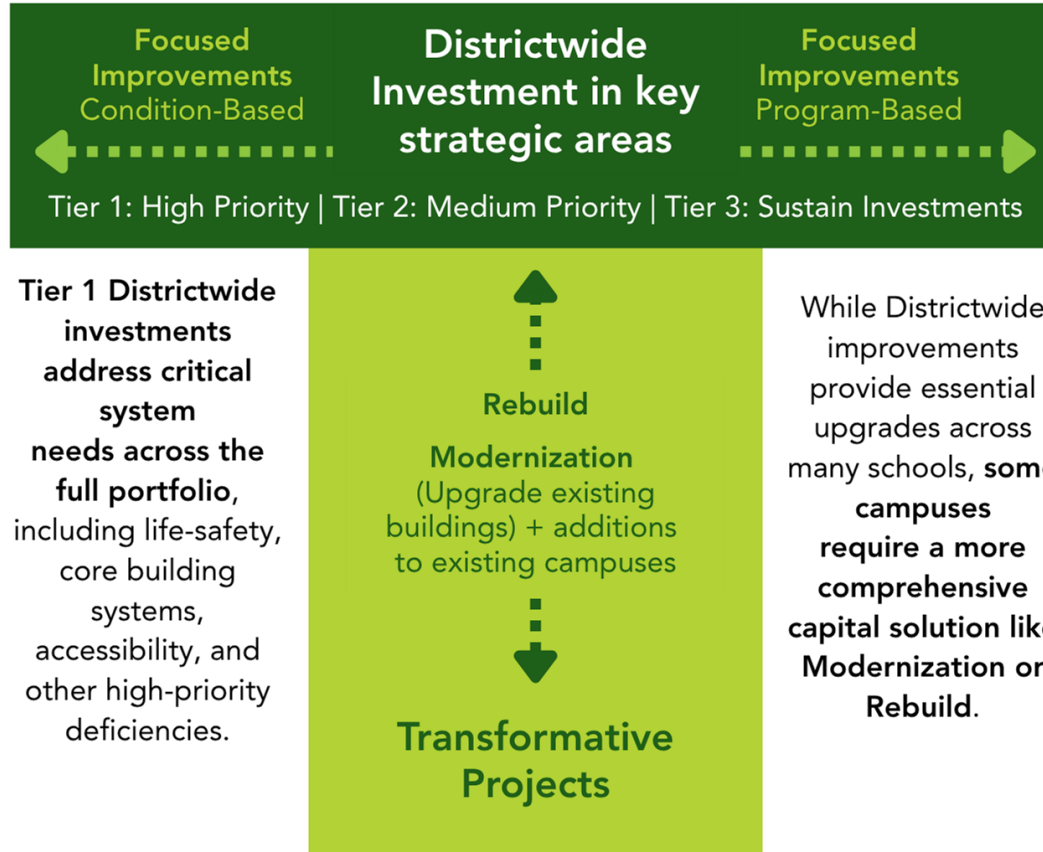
Focused Improvements Condition-Based

Districtwide Investment in key strategic areas

Focused Improvements Program-Based

Tier 1: High Priority | Tier 2: Medium Priority | Tier 3: Sustain Investments

Tier 1 Districtwide investments address critical system needs across the full portfolio, including life-safety, core building systems, accessibility, and other high-priority deficiencies.

Rebuild

Modernization (Upgrade existing buildings) + additions to existing campuses

Transformative Projects

While Districtwide improvements provide essential upgrades across many schools, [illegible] campuses require a more comprehensive capital solution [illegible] Modernization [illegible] Rebuild.